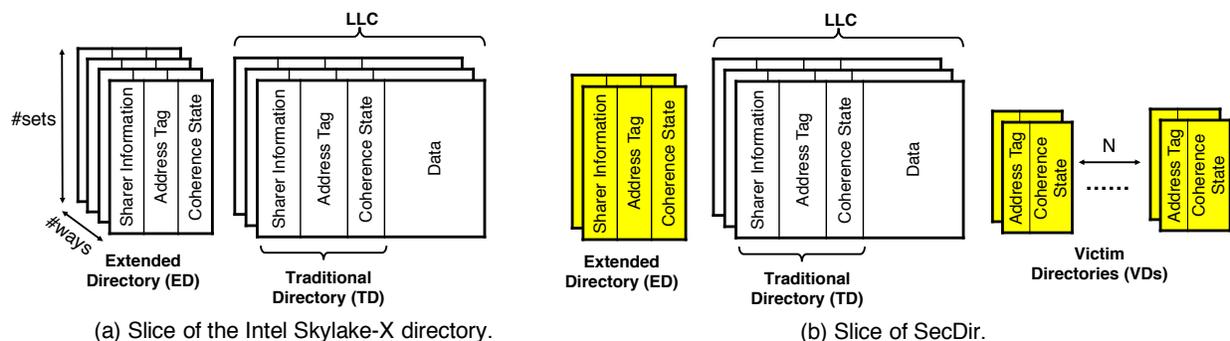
LLC

#sets

#ways

Sharer Information

Address Tag

Coherence State

Extended Directory (ED)

Sharer Information

Address Tag

Coherence State

Data

Traditional Directory (TD)

(a) Slice of the Intel Skylake-X directory.

LLC

Sharer Information

Address Tag

Coherence State

Extended Directory (ED)

Sharer Information

Address Tag

Coherence State

Data

Traditional Directory (TD)

Address Tag

Coherence State

N

......

Address Tag

Coherence State

Victim Directories (VDs)

(b) Slice of SecDir.